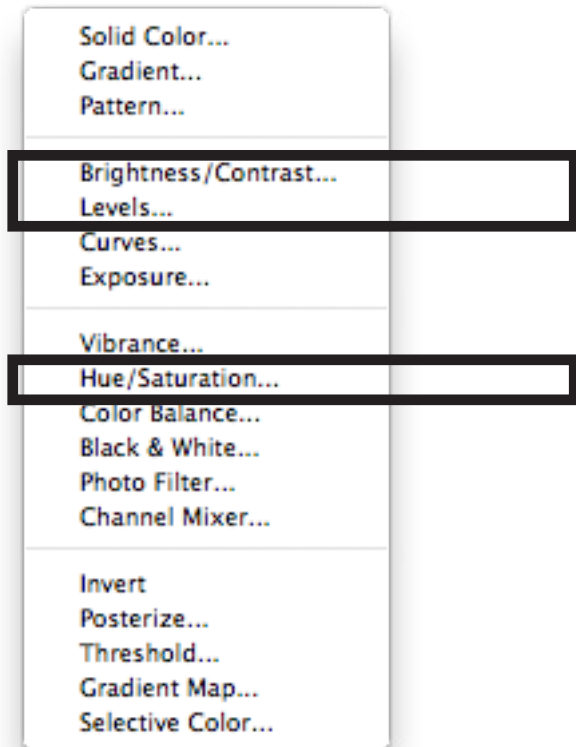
Solid Color...
Gradient...
Pattern...

Brightness/Contrast...
Levels...
Curves...
Exposure...

Vibrance...
Hue/Saturation...
Color Balance...
Black & White...
Photo Filter...
Channel Mixer...

Invert
Posterize...
Threshold...
Gradient Map...
Selective Color...